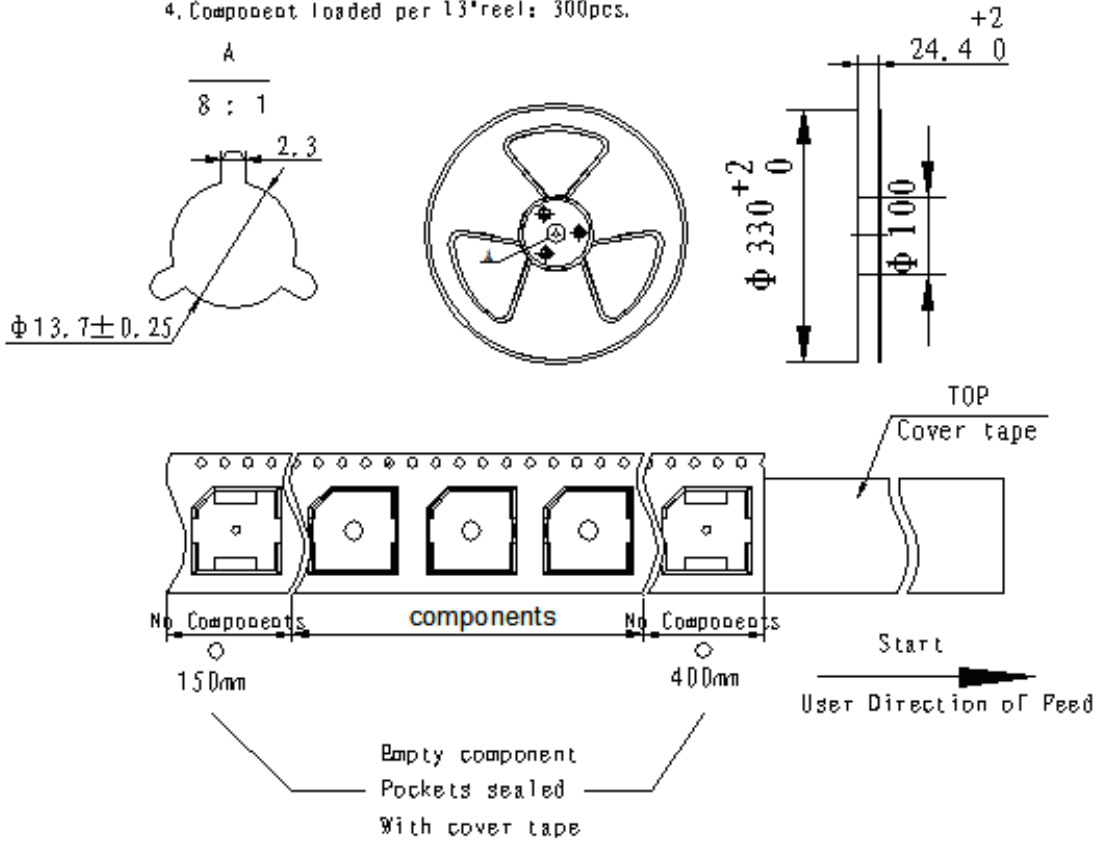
4. Component loaded per 13"reel: 300pcs.

A

8 : 1

2.3

$\Phi 13.7 \pm 0.25$

$24.4^{+2}_{0}$

$\Phi 330^{+2}_{0}$

$\Phi 100$

TOP

Cover tape

No Components

components

No Components

○

150mm

○

400mm

Start

User Direction of Feed

Empty component
Pockets sealed
With cover tape